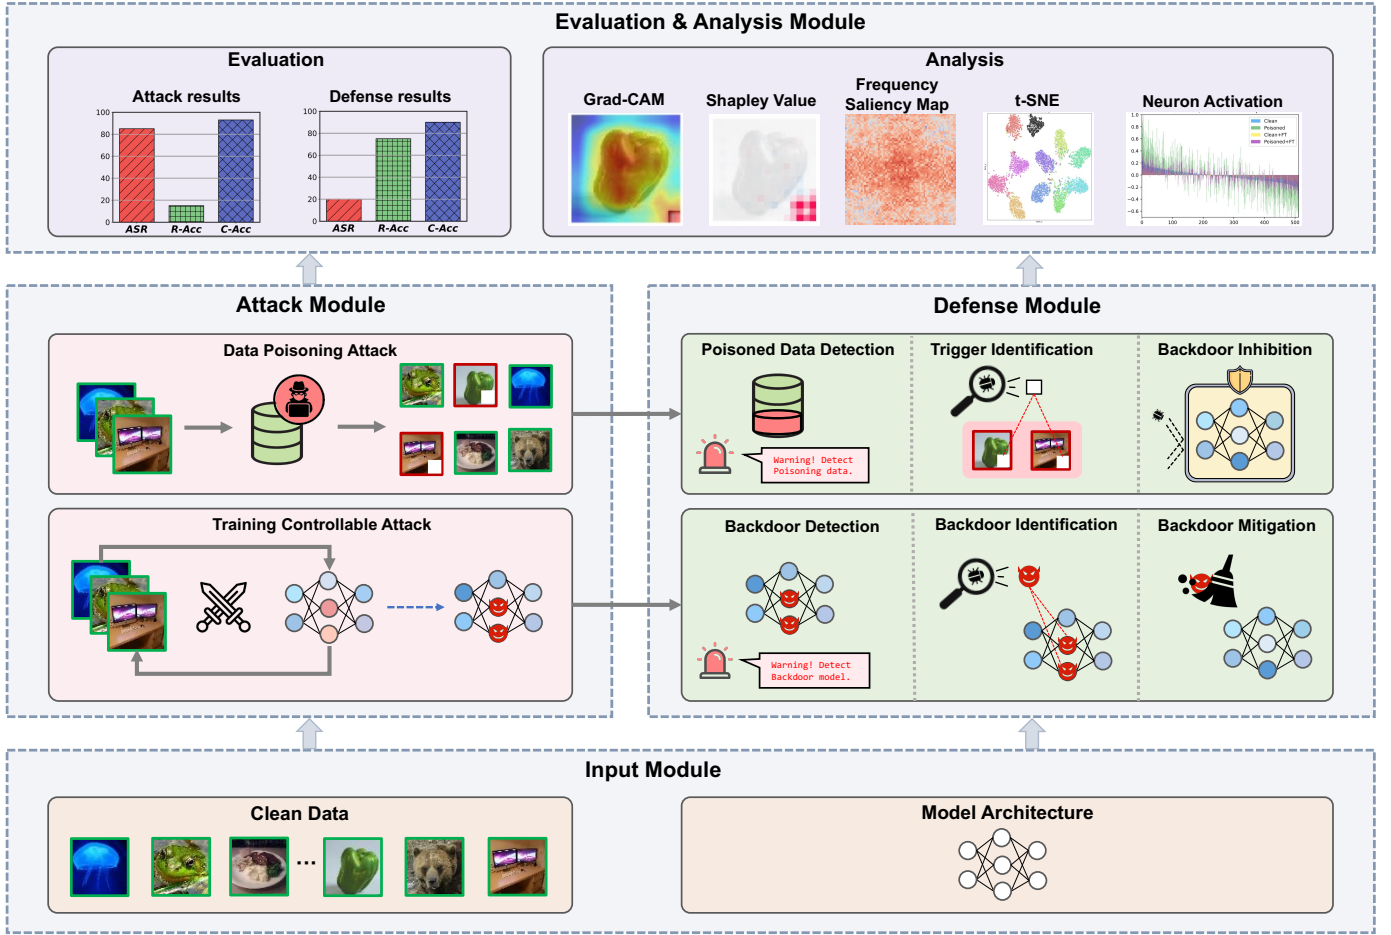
Evaluation & Analysis Module

Evaluation

Attack results

100
80
60
40
20
0
ASR R-Acc C-Acc

Defense results

100
80
60
40
20
0
ASR R-Acc C-Acc

Analysis

Grad-CAM

Shapley Value

Frequency Saliency Map

t-SNE

Neuron Activation

Clean
Poisoned
Clean+FT
Poisoned+FT

1.0
0.8
0.6
0.4
0.2
0.0
−0.2
−0.4
−0.6
0 100 200 300 400 500

Attack Module

Data Poisoning Attack

Training Controllable Attack

Defense Module

Poisoned Data Detection

Warning! Detect Poisoning data.

Trigger Identification

Backdoor Inhibition

Backdoor Detection

Warning! Detect Backdoor model.

Backdoor Identification

Backdoor Mitigation

Input Module

Clean Data

...

Model Architecture